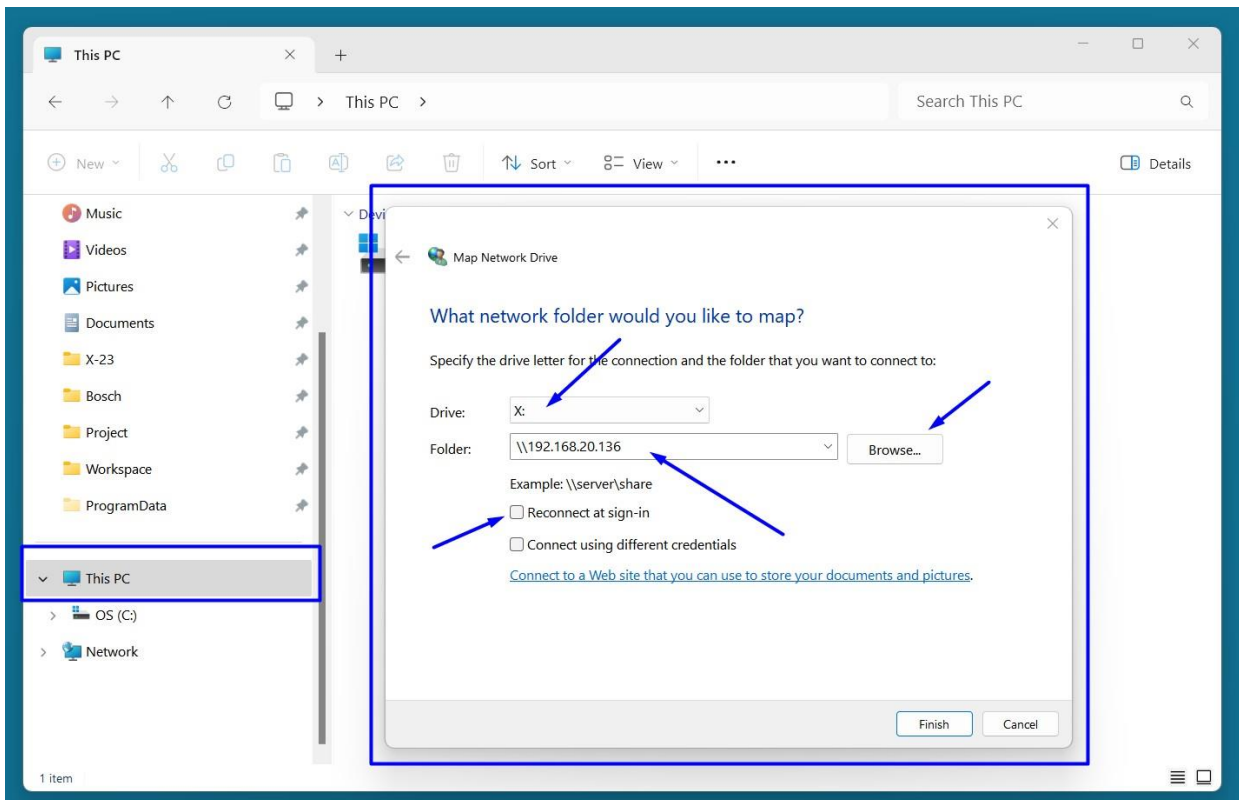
This PC

This PC

Search This PC

New

Sort

View

...

Details

Music

Videos

Pictures

Documents

X-23

Bosch

Project

Workspace

ProgramData

This PC

OS (C:)

Network

Devi

Map Network Drive

What network folder would you like to map?

Specify the drive letter for the connection and the folder that you want to connect to:

Drive: X:

Folder: \\192.168.20.136

Browse...

Example: \\server\share

Reconnect at sign-in

Connect using different credentials

Connect to a Web site that you can use to store your documents and pictures.

Finish

Cancel

1 item